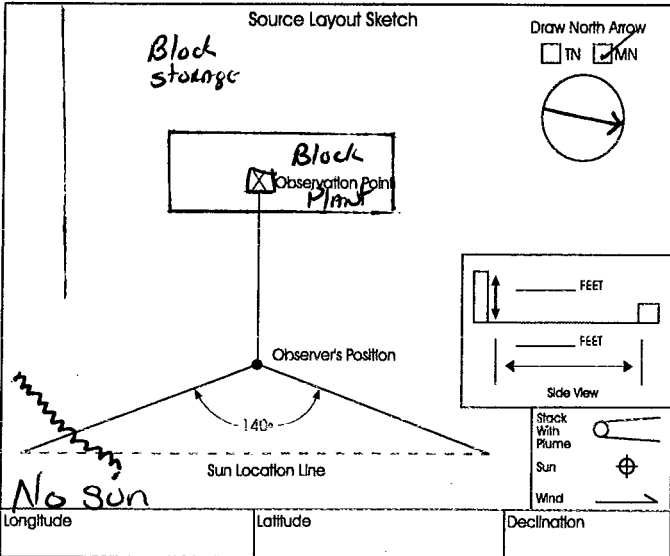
Source Layout Sketch

Block storage

Draw North Arrow
TN MN

Block Plant
Observation Point

FEET

FEET

Side View

Observer's Position

140°

Stack With Plume

Sun

Sun Location Line

No sun

Wind

| Longitude | Latitude | Declination |
|---|---|---|